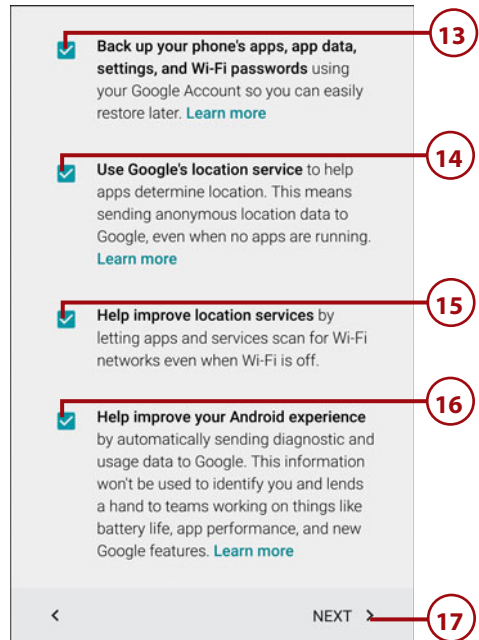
13

Back up your phone's apps, app data, settings, and Wi-Fi passwords using your Google Account so you can easily restore later. Learn more

14

Use Google's location service to help apps determine location. This means sending anonymous location data to Google, even when no apps are running. Learn more

15

Help improve location services by letting apps and services scan for Wi-Fi networks even when Wi-Fi is off.

16

Help improve your Android experience by automatically sending diagnostic and usage data to Google. This information won't be used to identify you and lends a hand to teams working on things like battery life, app performance, and new Google features. Learn more

<

NEXT >

17